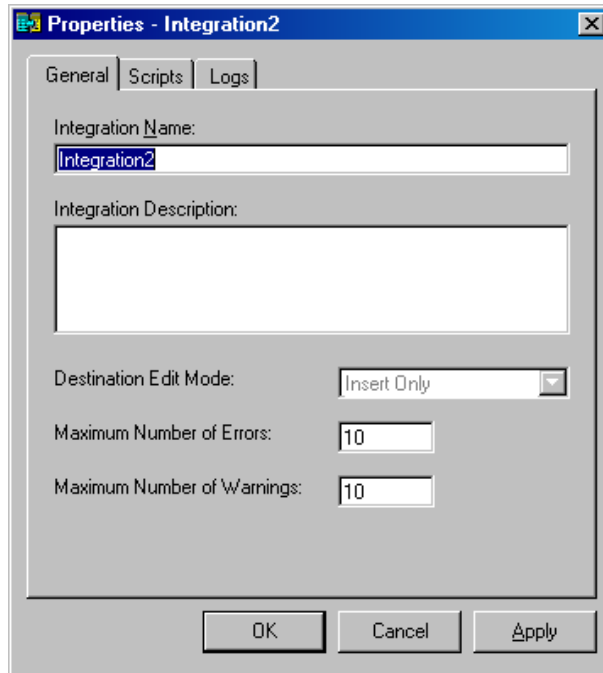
Properties - Integration2

General | Scripts | Logs

Integration Name:

Integration2

Integration Description:

Destination Edit Mode: Insert Only

Maximum Number of Errors: 10

Maximum Number of Warnings: 10

OK | Cancel | Apply